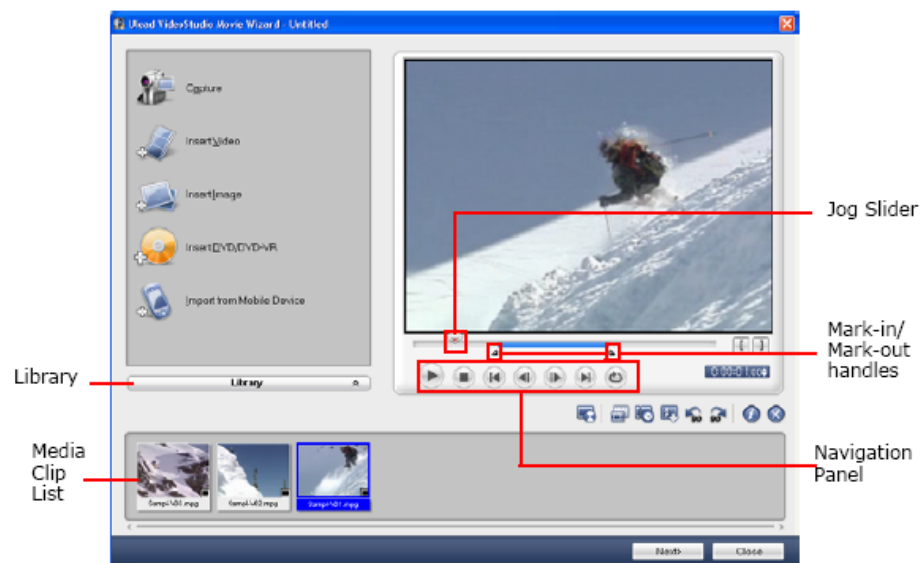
Ulead VideoStudio Movie Wizard - Untitled

Capture

Insert Video

Insert Image

Insert DVD/DVD-VR

Import from Mobile Device

Library

Library

Media Clip List

Jog Slider

Mark-in/ Mark-out handles

Navigation Panel

0:00:01:00

SampleV01.mpg

SampleV02.mpg

SampleV01.mpg

Next>

Close